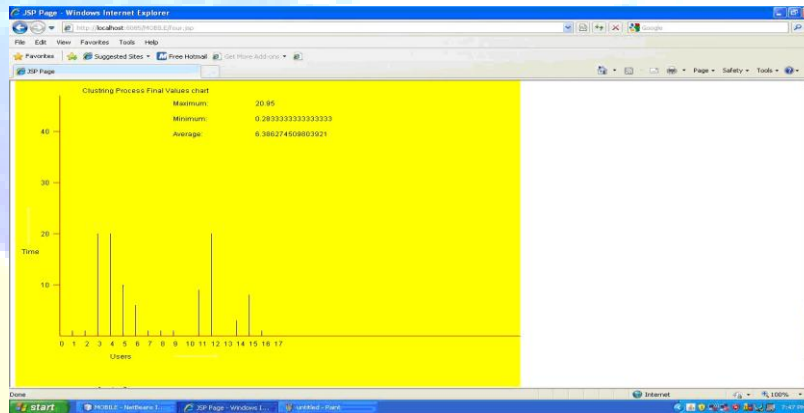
JSP Page - Windows Internet Explorer

http://localhost:8085/MOBILE/Four.jsp

Google

File Edit View Favorites Tools Help

Favorites Suggested Sites Free Hotmail Get More Add-ons

JSP Page

Page Safety Tools

Clustring Process Final Values chart

Maximum: 20.95

Minimum: 0.283333333333333

Average: 6.386274509803921

40

30

20

Time

10

0 1 2 3 4 5 6 7 8 9 10 11 12 13 14 15 16 17

Users

Done

Internet

100%

start

MOBILE - NetBeans I...

JSP Page - Windows I...

untitled - Paint

7:47 PM